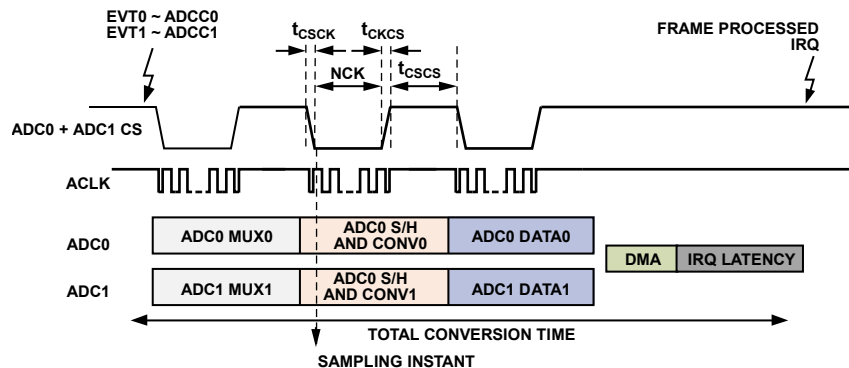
EVT0 ~ ADCC0
EVT1 ~ ADCC1

$t_{CSCK}$ $t_{CKCS}$
NCK $t_{CSCS}$

FRAME PROCESSED IRQ

ADC0 + ADC1 CS

ACLK

ADC0 ADC0 MUX0 ADC0 S/H AND CONV0 ADC0 DATA0

DMA IRQ LATENCY

ADC1 ADC1 MUX1 ADC0 S/H AND CONV1 ADC1 DATA1

TOTAL CONVERSION TIME

SAMPLING INSTANT